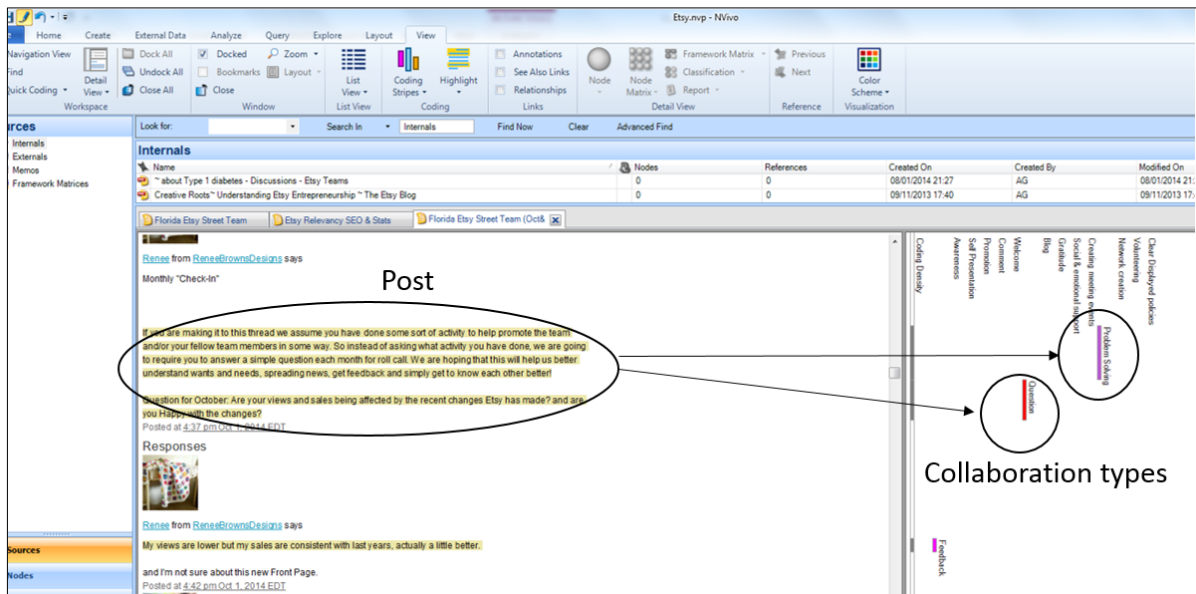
Etsy.nvp - NVivo

Home Create External Data Analyze Query Explore Layout View

Navigation View
Find
Quick Coding
Detail View
Workspace

Dock All
Undock All
Close All
Docked
Bookmarks
Close
Zoom
Layout
Window

List View
List View

Coding Stripes
Highlight
Coding

Annotations
See Also Links
Relationships
Links

Node
Node Matrix
Framework Matrix
Classification
Report
Detail View

Previous
Next
Reference

Color Scheme
Visualization

urces
Internals
Externals
Memos
Framework Matrices

Look for: Search In Internals Find Now Clear Advanced Find

Internals

| Name | Nodes | References | Created On | Created By | Modified On |
|---|---|---|---|---|---|
| ~ about Type 1 diabetes - Discussions - Etsy Teams | 0 | 0 | 08/01/2014 21:27 | AG | 08/01/2014 21 |
| Creative Roots~ Understanding Etsy Entrepreneurship ~ The Etsy Blog | 0 | 0 | 09/11/2013 17:40 | AG | 09/11/2013 17 |

Florida Etsy Street Team | Etsy Relevancy SEO & Stats | Florida Etsy Street Team (Oct&

Renee from ReneeBrownsDesigns says

Monthly "Check-In"

Post

If you are making it to this thread we assume you have done some sort of activity to help promote the team and/or your fellow team members in some way. So instead of asking what activity you have done, we are going to require you to answer a simple question each month for roll call. We are hoping that this will help us better understand wants and needs, spreading news, get feedback and simply get to know each other better!

Question for October: Are your views and sales being affected by the recent changes Etsy has made? and are you Happy with the changes?

Posted at 4:37 pm Oct 1, 2014 EDT

Responses

Renee from ReneeBrownsDesigns says

My views are lower but my sales are consistent with last years, actually a little better.

and I'm not sure about this new Front Page.

Posted at 4:42 pm Oct 1, 2014 EDT

Coding Density
Awareness
Self Presentation
Promotion
Comment
Welcome
Blog
Gratitude
Social & emotional support
Creating meeting events
Network creation
Volunteering
Clear Displayed policies

Problem Solving
Question
Feedback

Collaboration types

Sources
Nodes